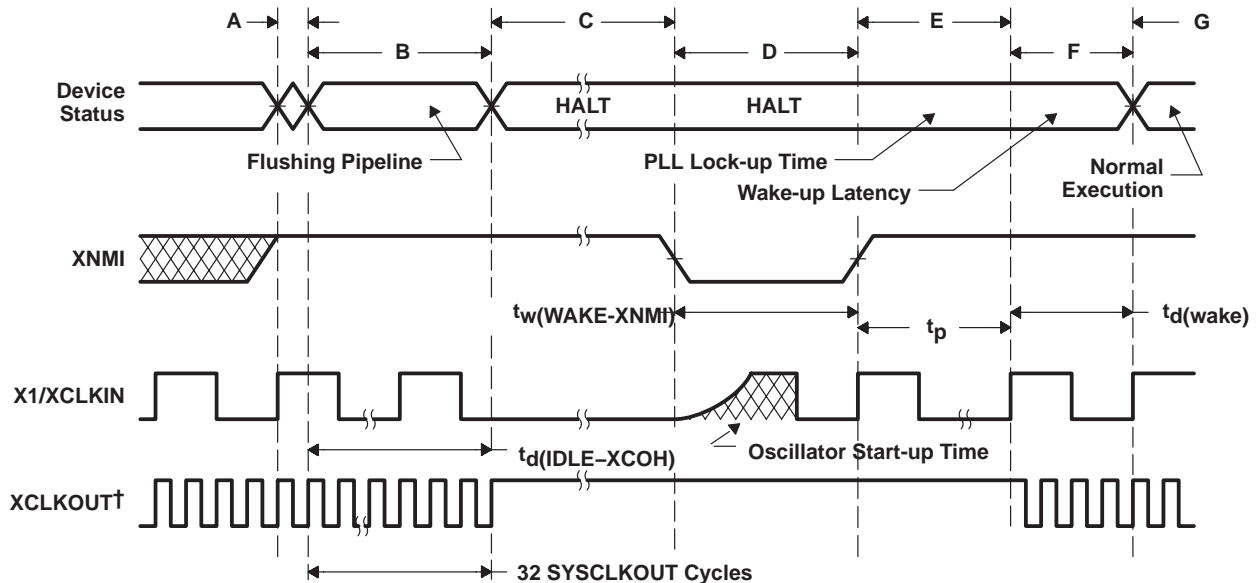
A B C D E F G

Device Status

HALT HALT

Flushing Pipeline

PLL Lock-up Time

Wake-up Latency

Normal Execution

XNMI

$t_{w(WAKE-XNMI)}$

$t_p$

$t_{d(wake)}$

X1/XCLKIN

$t_{d(IDLE-XCOH)}$

Oscillator Start-up Time

XCLKOUT†

32 SYSCLKOUT Cycles